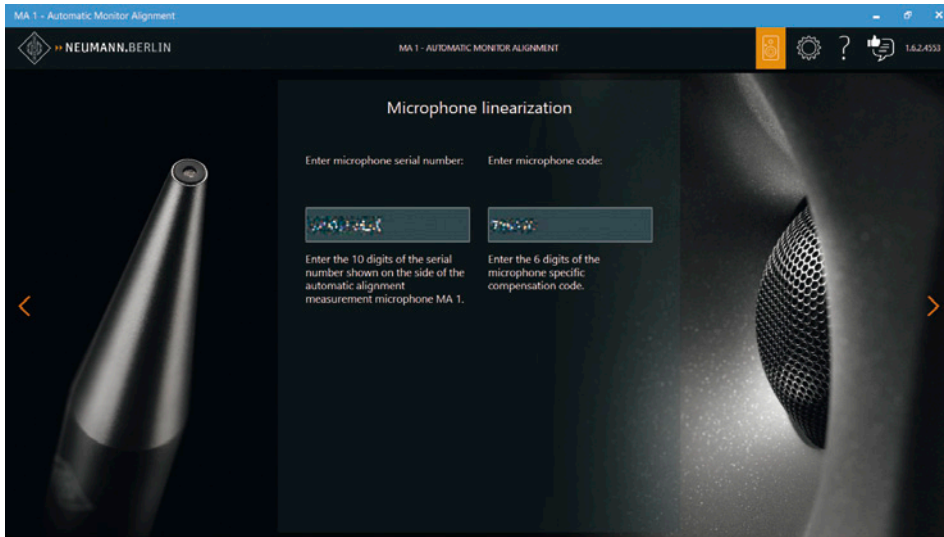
MA 1 - Automatic Monitor Alignment

NEUMANN.BERLIN

MA 1 - AUTOMATIC MONITOR ALIGNMENT

?

1.6.2.4553

Microphone linearization

Enter microphone serial number:

Enter microphone code:

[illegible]

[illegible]

Enter the 10 digits of the serial number shown on the side of the automatic alignment measurement microphone MA 1.

Enter the 6 digits of the microphone specific compensation code.